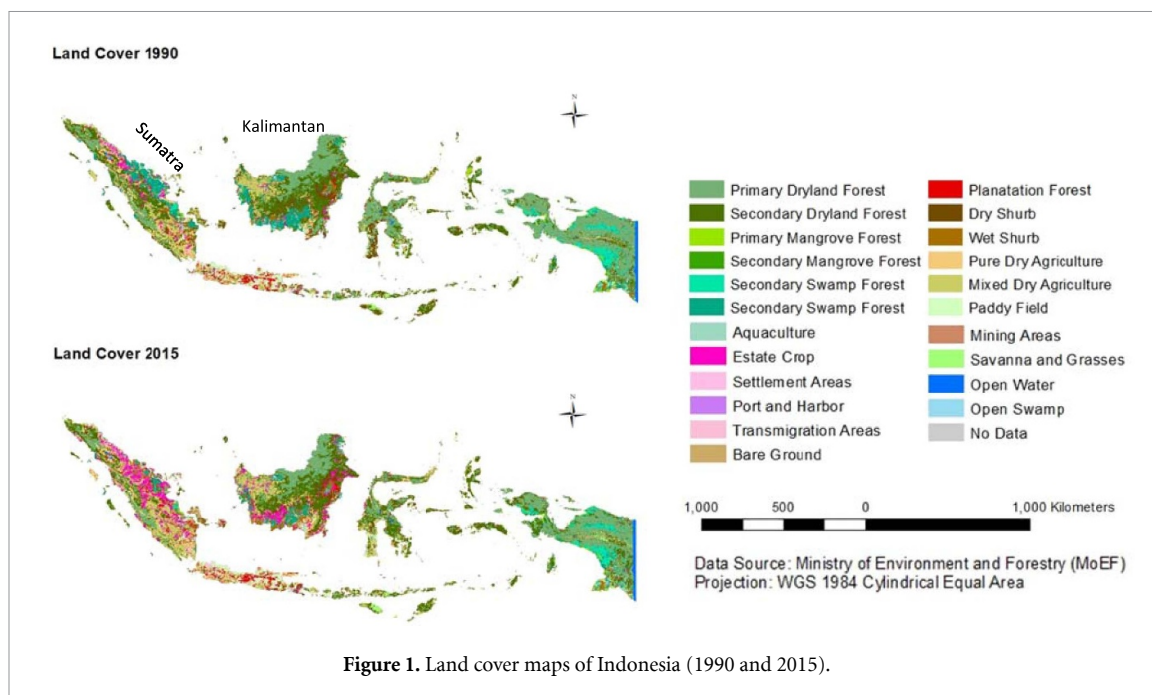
Land Cover 1990

Sumatra

Kalimantan

N

Land Cover 2015

N

Primary Dryland Forest
Secondary Dryland Forest
Primary Mangrove Forest
Secondary Mangrove Forest
Secondary Swamp Forest
Secondary Swamp Forest
Aquaculture
Estate Crop
Settlement Areas
Port and Harbor
Transmigration Areas
Bare Ground

Planatation Forest
Dry Shurb
Wet Shurb
Pure Dry Agriculture
Mixed Dry Agriculture
Paddy Field
Mining Areas
Savanna and Grasses
Open Water
Open Swamp
No Data

1,000 500 0 1,000 Kilometers

Data Source: Ministry of Environment and Forestry (MoEF)
Projection: WGS 1984 Cylindrical Equal Area

**Figure 1.** Land cover maps of Indonesia (1990 and 2015).